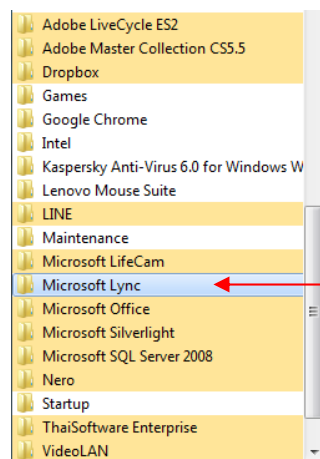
Adobe LiveCycle ES2
Adobe Master Collection CS5.5
Dropbox
Games
Google Chrome
Intel
Kaspersky Anti-Virus 6.0 for Windows W
Lenovo Mouse Suite
LINE
Maintenance
Microsoft LifeCam
Microsoft Lync
Microsoft Office
Microsoft Silverlight
Microsoft SQL Server 2008
Nero
Startup
ThaiSoftware Enterprise
VideoLAN